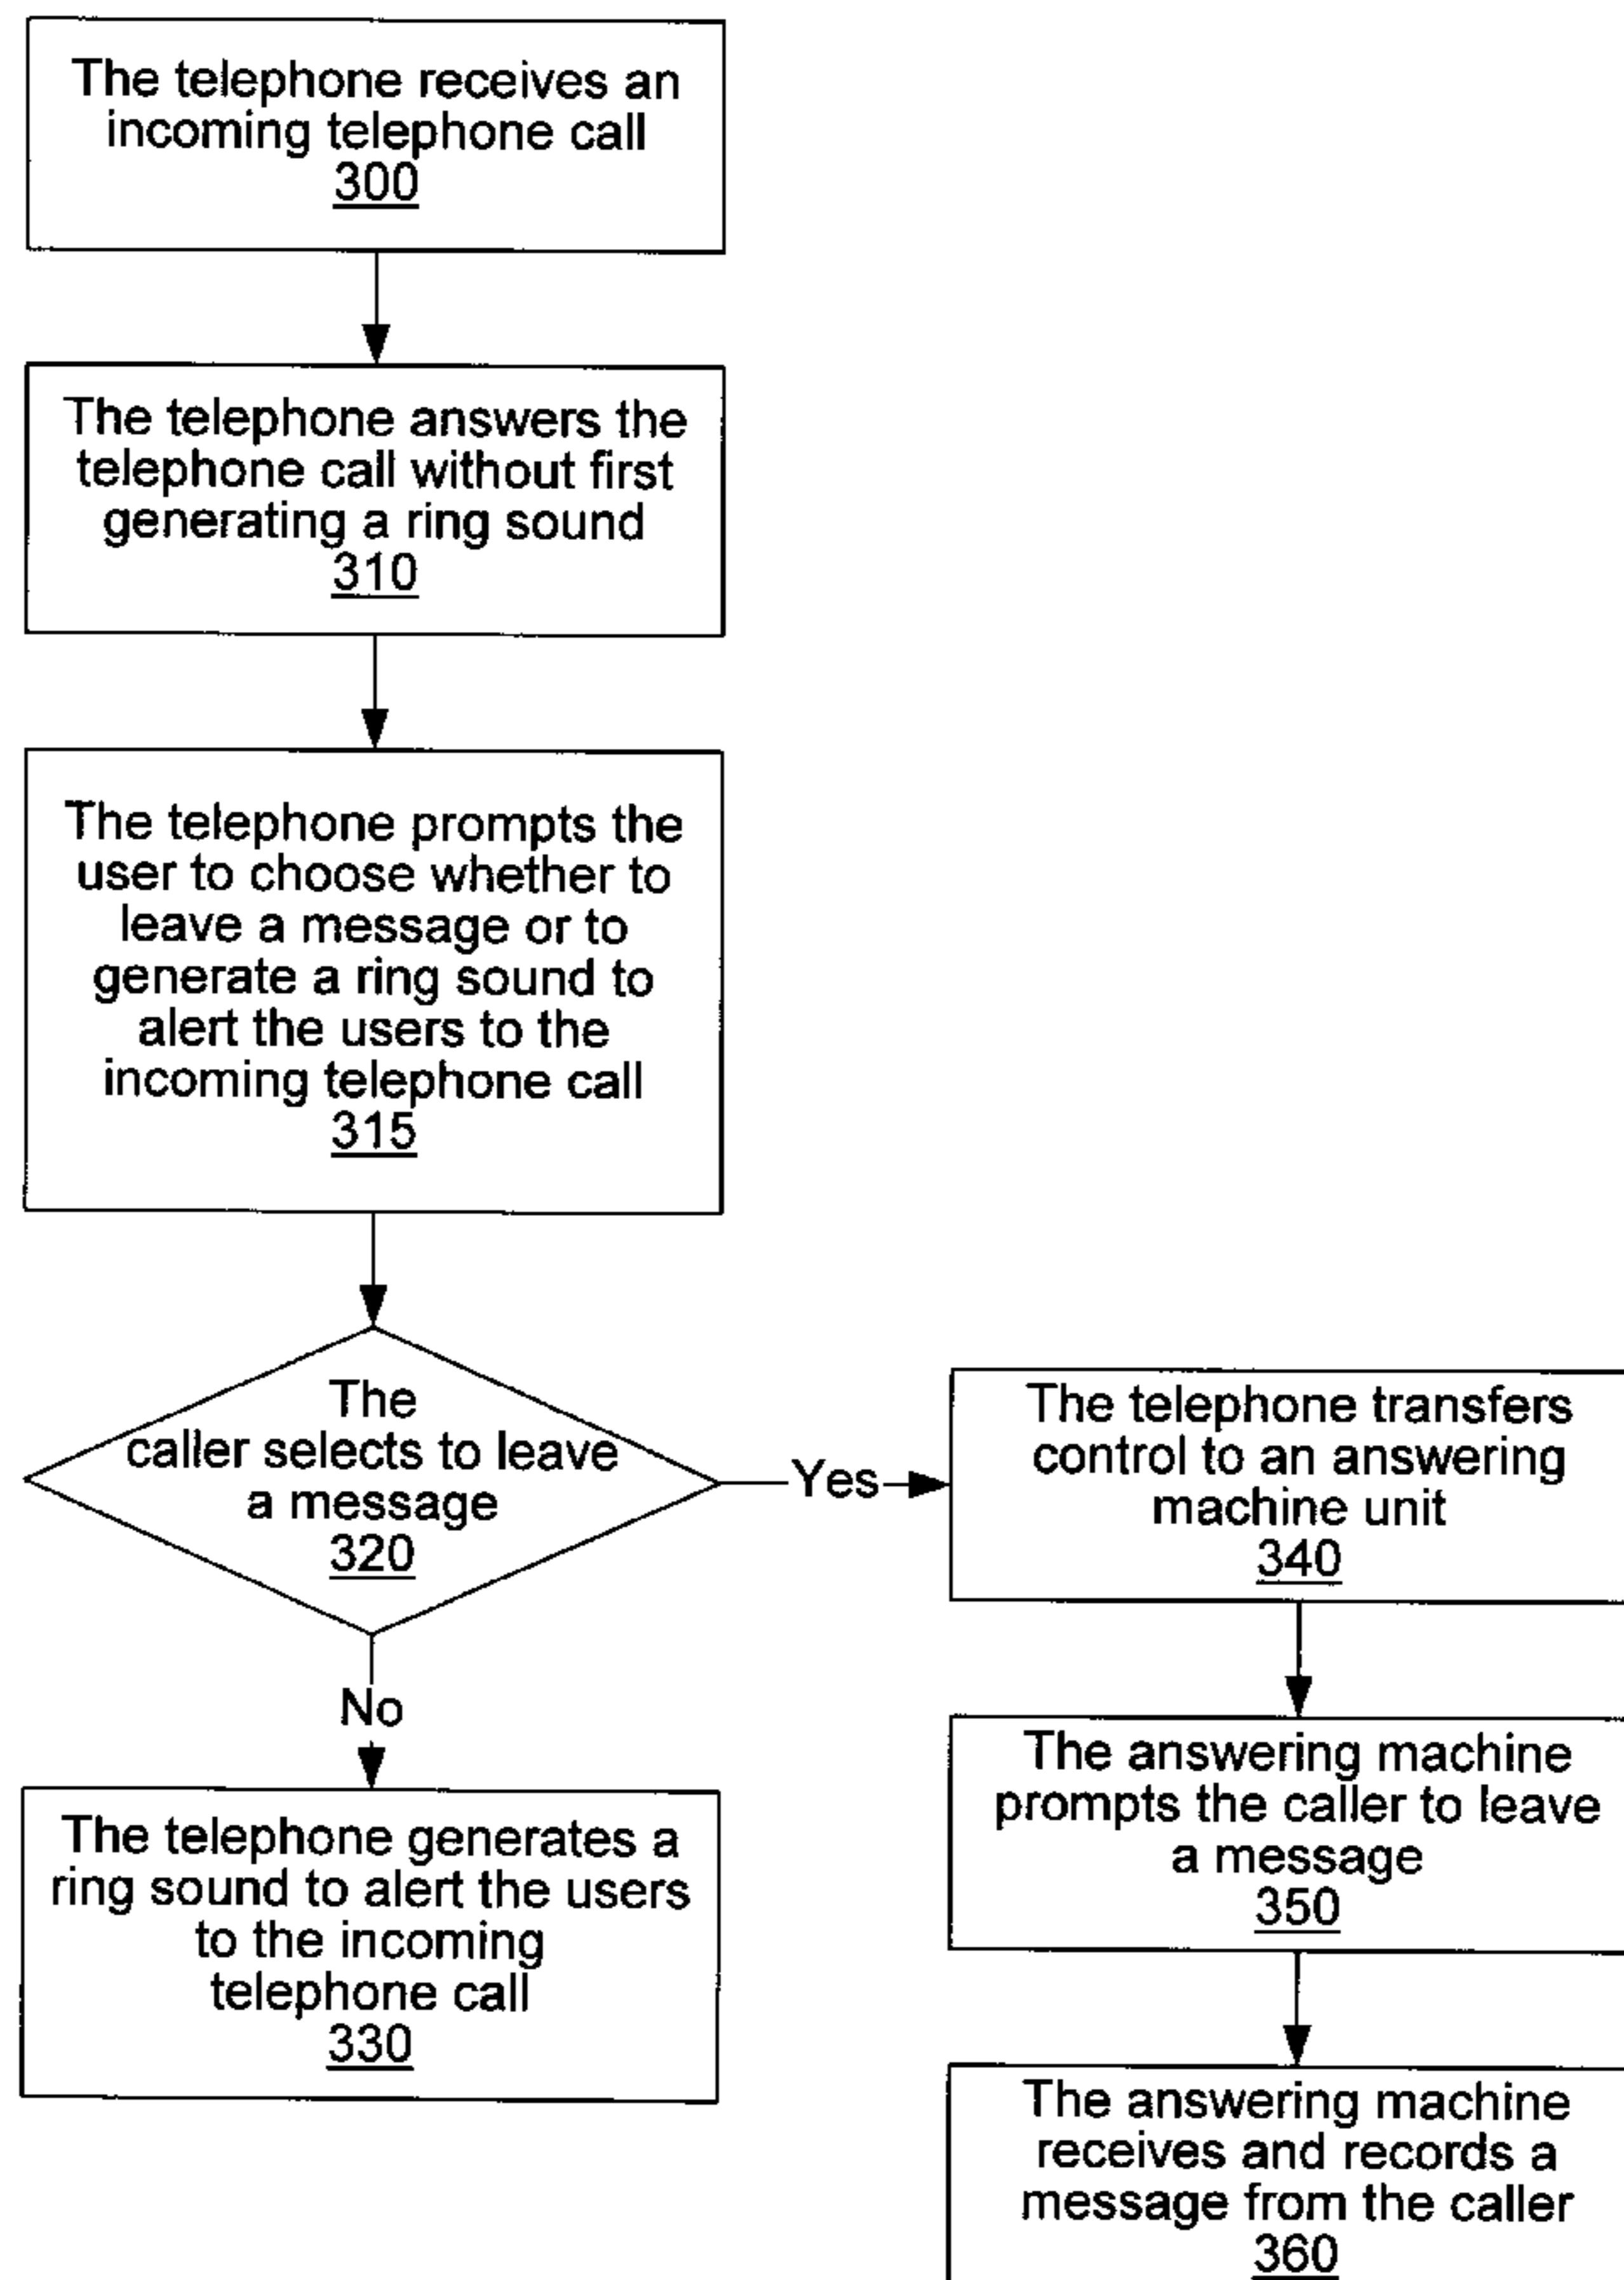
The telephone receives an incoming telephone call
300

The telephone answers the telephone call without first generating a ring sound
310

The telephone prompts the user to choose whether to leave a message or to generate a ring sound to alert the users to the incoming telephone call
315

The caller selects to leave a message
320

Yes

The telephone transfers control to an answering machine unit
340

No

The telephone generates a ring sound to alert the users to the incoming telephone call
330

The answering machine prompts the caller to leave a message
350

The answering machine receives and records a message from the caller
360